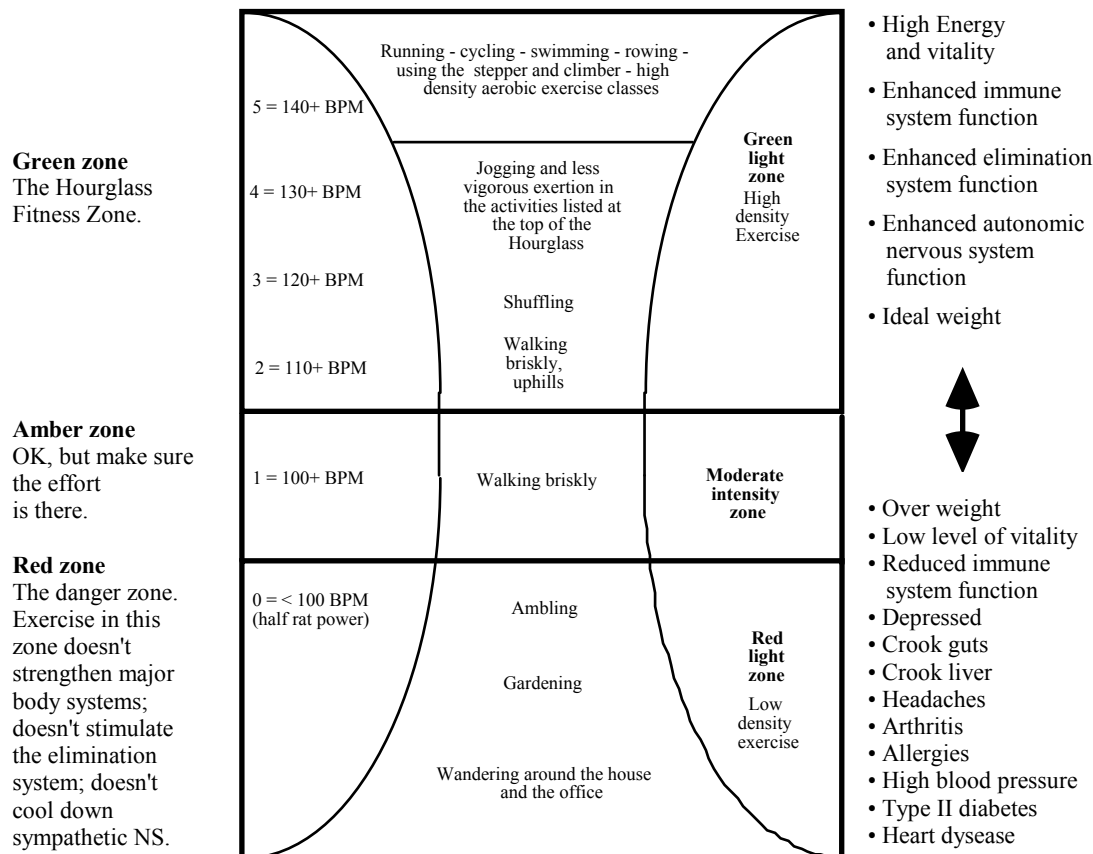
**Green zone**
The Hourglass Fitness Zone.

**Amber zone**
OK, but make sure the effort is there.

**Red zone**
The danger zone. Exercise in this zone doesn't strengthen major body systems; doesn't stimulate the elimination system; doesn't cool down sympathetic NS.

Running - cycling - swimming - rowing - using the stepper and climber - high density aerobic exercise classes

5 = 140+ BPM

4 = 130+ BPM

Jogging and less vigorous exertion in the activities listed at the top of the Hourglass

3 = 120+ BPM

Shuffling

2 = 110+ BPM

Walking briskly, uphills

**Green light zone**
High density Exercise

1 = 100+ BPM

Walking briskly

**Moderate intensity zone**

0 = < 100 BPM (half rat power)

Ambling

Gardening

Wandering around the house and the office

**Red light zone**
Low density exercise

• High Energy and vitality
• Enhanced immune system function
• Enhanced elimination system function
• Enhanced autonomic nervous system function
• Ideal weight

• Over weight
• Low level of vitality
• Reduced immune system function
• Depressed
• Crook guts
• Crook liver
• Headaches
• Arthritis
• Allergies
• High blood pressure
• Type II diabetes
• Heart dysease